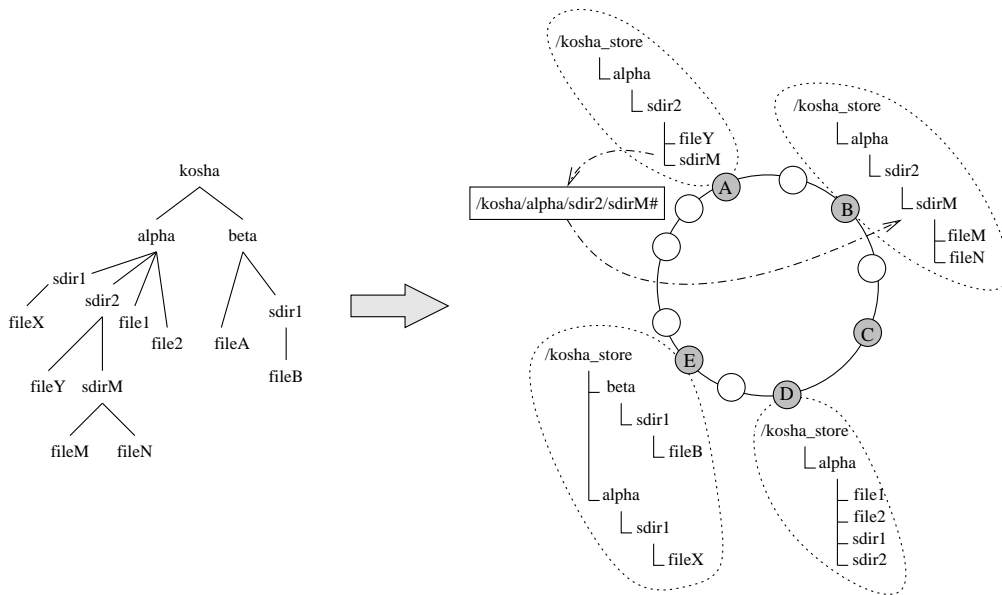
kosha
alpha
beta
sdir1
sdir2
file1
file2
fileX
fileY
sdirM
fileM
fileN
fileA
sdir1
fileB

/kosha_store
alpha
sdir2
fileY
sdirM

/kosha/alpha/sdir2/sdirM#

/kosha_store
alpha
sdir2
sdirM
fileM
fileN

A
B
C
D
E

/kosha_store
beta
sdir1
fileB
alpha
sdir1
fileX

/kosha_store
alpha
file1
file2
sdir1
sdir2